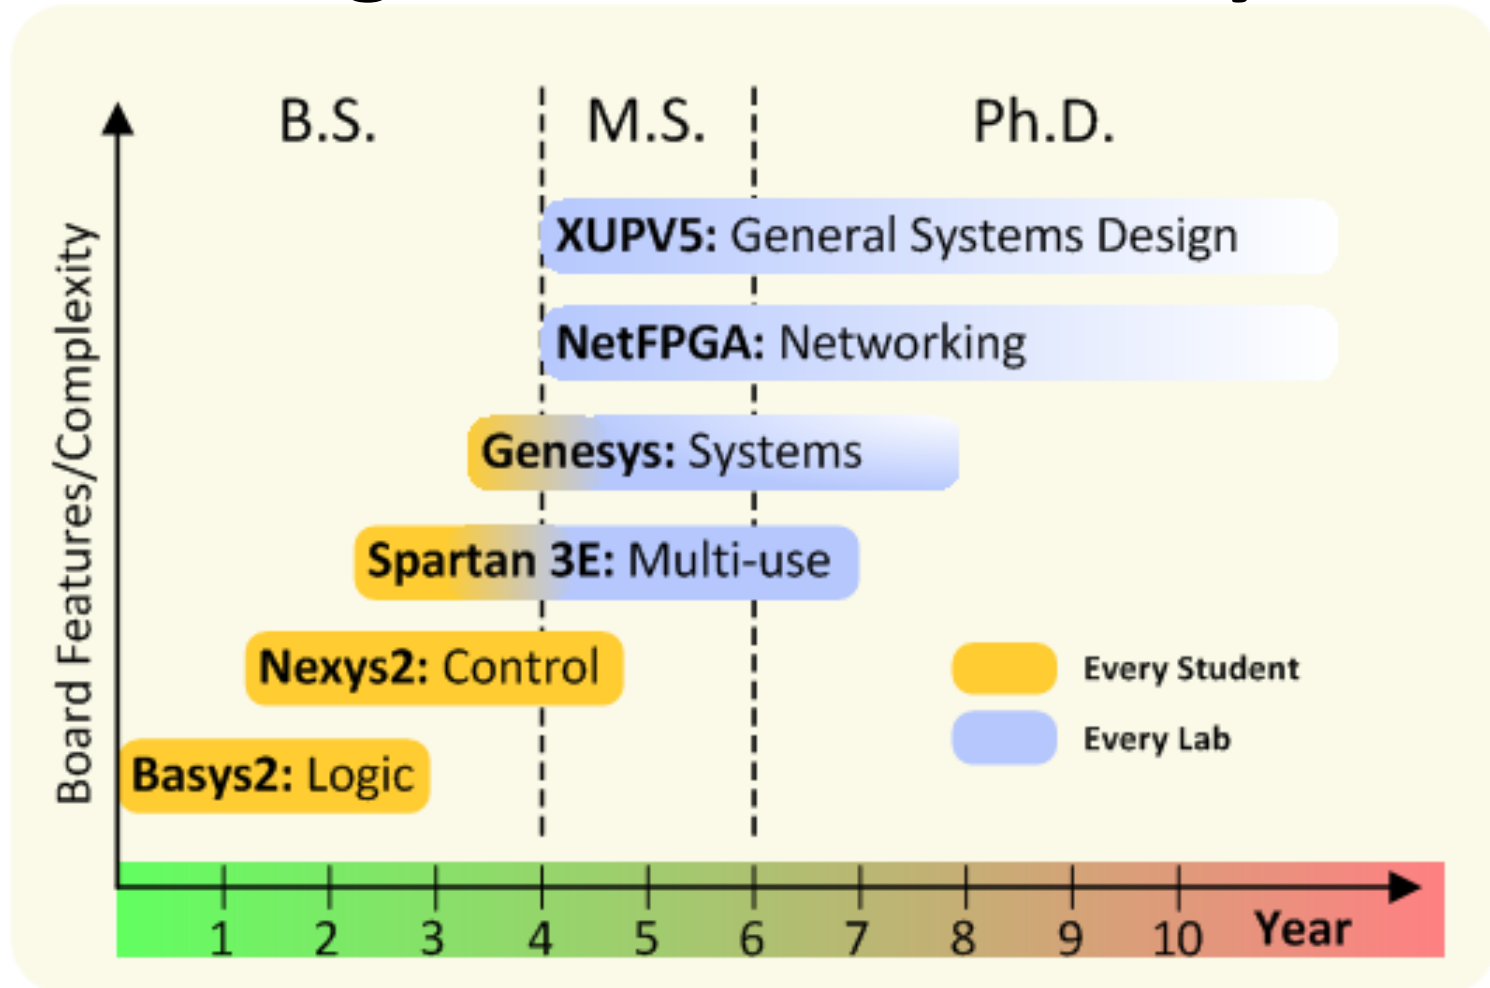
B.S.

M.S.

Ph.D.

Board Features/Complexity

XUPV5: General Systems Design

NetFPGA: Networking

Genesys: Systems

Spartan 3E: Multi-use

Nexys2: Control

Basys2: Logic

Every Student

Every Lab

1 2 3 4 5 6 7 8 9 10 Year